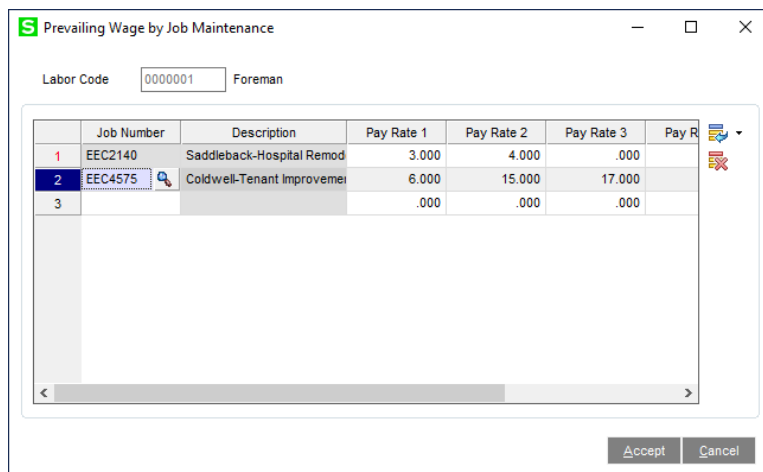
S Prevailing Wage by Job Maintenance

Labor Code 0000001 Foreman

|  | Job Number | Description | Pay Rate 1 | Pay Rate 2 | Pay Rate 3 | Pay R |
|---|---|---|---|---|---|---|
| 1 | EEC2140 | Saddleback-Hospital Remod | 3.000 | 4.000 | .000 |  |
| 2 | EEC4575 | Coldwell-Tenant Improvemer | 6.000 | 15.000 | 17.000 |  |
| 3 |  |  | .000 | .000 | .000 |  |

Accept Cancel